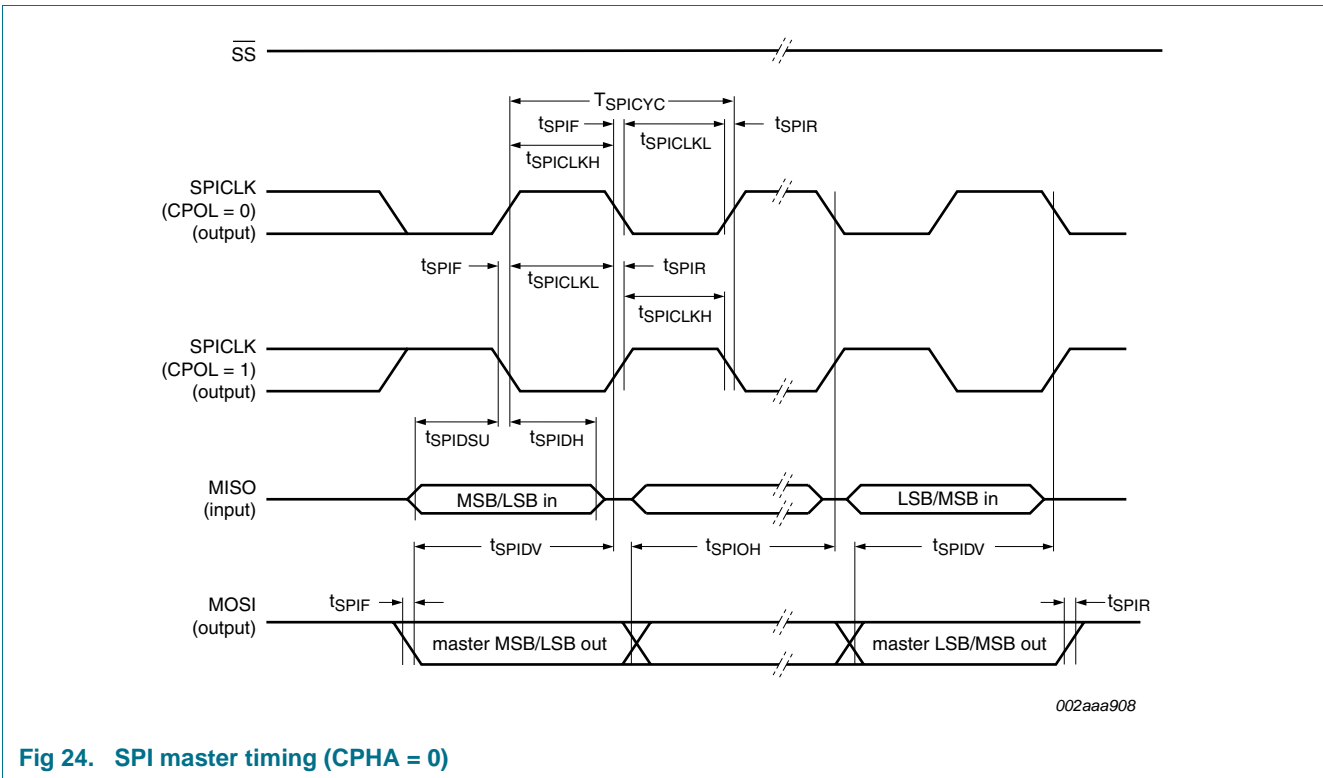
$\overline{SS}$

$T_{SPICYC}$

$t_{SPIF}$

$t_{SPICLKL}$

$t_{SPIR}$

$t_{SPICLKH}$

SPICLK
(CPOL = 0)
(output)

$t_{SPIF}$

$t_{SPIR}$

$t_{SPICLKL}$

$t_{SPICLKH}$

SPICLK
(CPOL = 1)
(output)

$t_{SPIDSU}$

$t_{SPIDH}$

MISO
(input)

MSB/LSB in

LSB/MSB in

$t_{SPIDV}$

$t_{SPIOH}$

$t_{SPIDV}$

MOSI
(output)

$t_{SPIF}$

$t_{SPIR}$

master MSB/LSB out

master LSB/MSB out

002aaa908

Fig 24. SPI master timing (CPHA = 0)